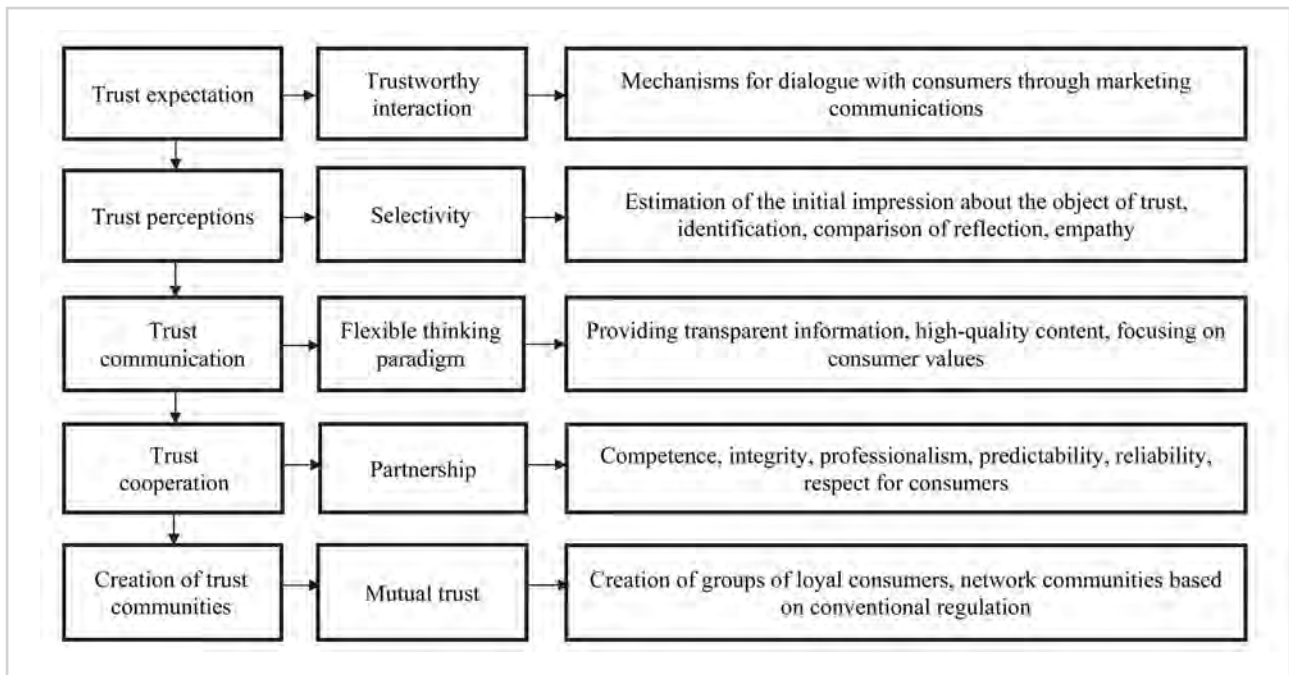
Trust expectation

Trustworthy interaction

Mechanisms for dialogue with consumers through marketing communications

Trust perceptions

Selectivity

Estimation of the initial impression about the object of trust, identification, comparison of reflection, empathy

Trust communication

Flexible thinking paradigm

Providing transparent information, high-quality content, focusing on consumer values

Trust cooperation

Partnership

Competence, integrity, professionalism, predictability, reliability, respect for consumers

Creation of trust communities

Mutual trust

Creation of groups of loyal consumers, network communities based on conventional regulation